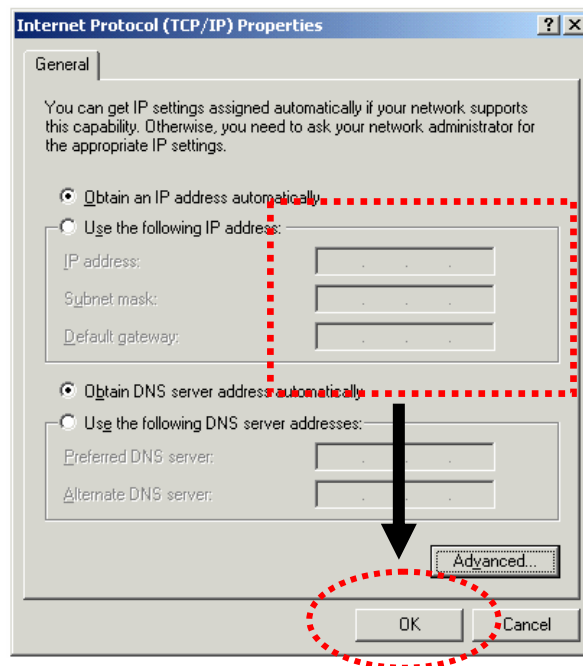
Internet Protocol (TCP/IP) Properties

?
X

General

You can get IP settings assigned automatically if your network supports this capability. Otherwise, you need to ask your network administrator for the appropriate IP settings.

Obtain an IP address automatically

Use the following IP address:

IP address:
Subnet mask:
Default gateway:

Obtain DNS server address automatically

Use the following DNS server addresses:

Preferred DNS server:
Alternate DNS server:

Advanced...

OK
Cancel